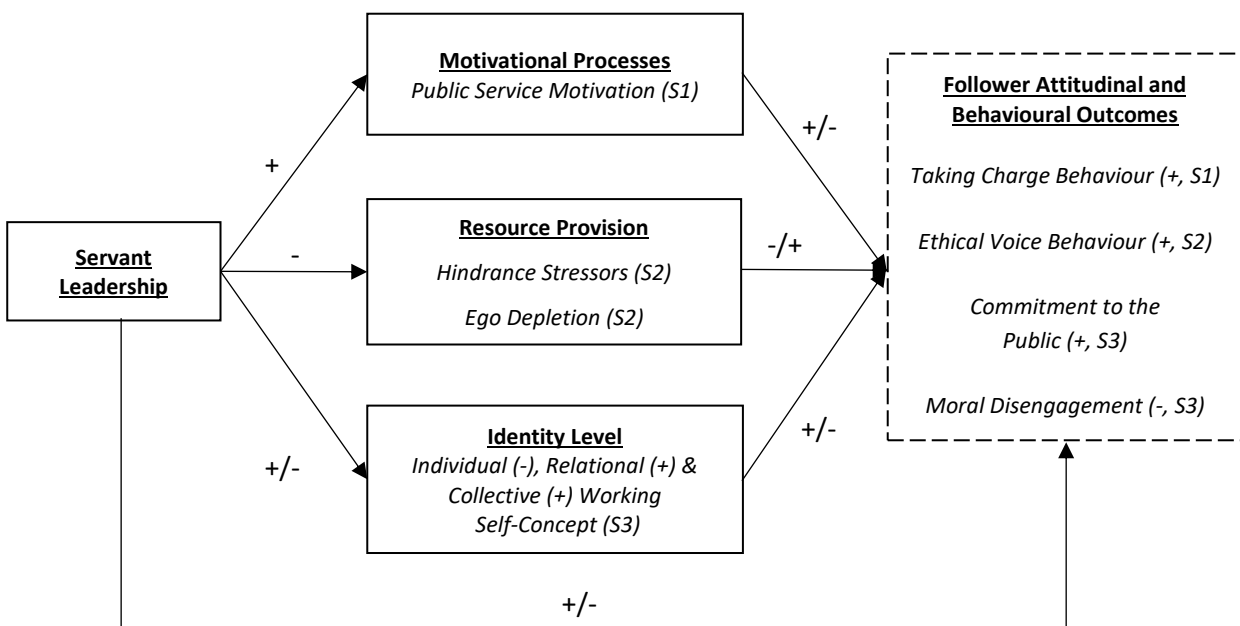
Servant Leadership

+

Motivational Processes
Public Service Motivation (S1)

-

Resource Provision
Hindrance Stressors (S2)
Ego Depletion (S2)

+/-

Identity Level
Individual (-), Relational (+) & Collective (+) Working Self-Concept (S3)

+/-

-/+

+/-

Follower Attitudinal and Behavioural Outcomes

Taking Charge Behaviour (+, S1)

Ethical Voice Behaviour (+, S2)

Commitment to the Public (+, S3)

Moral Disengagement (-, S3)

+/-